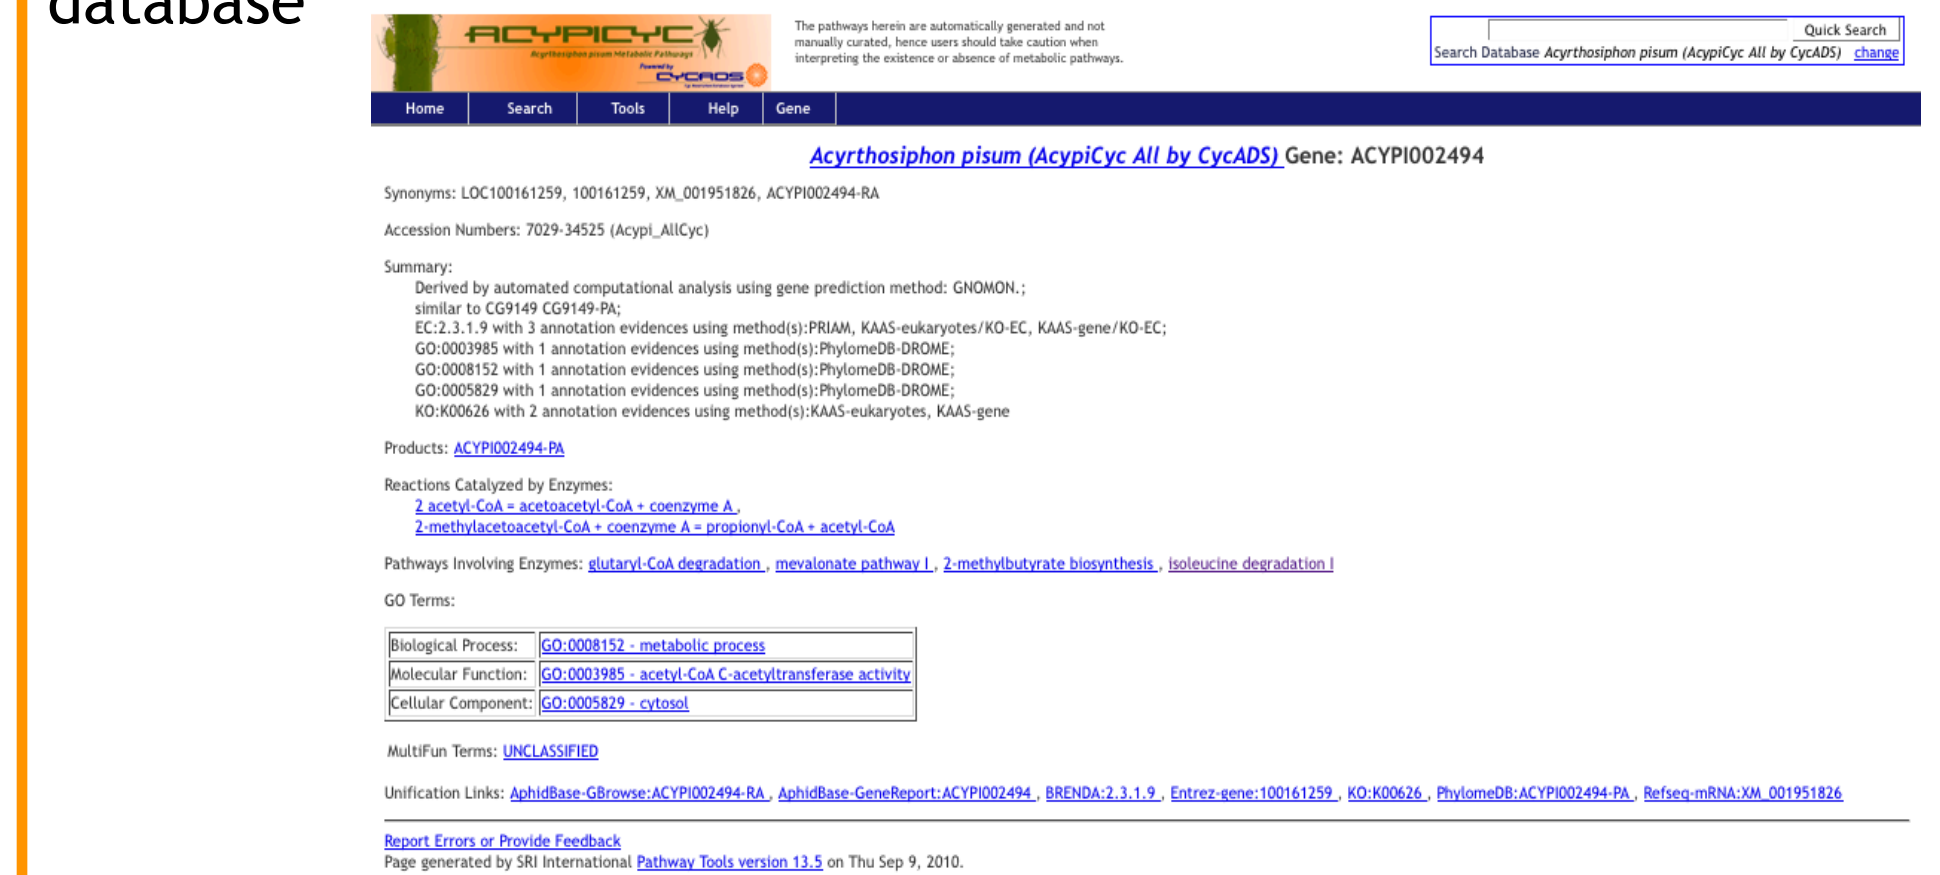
database

ACYPICYC
Acyrthosiphon pisum Metabolic Pathways
Powered by CYCADS

The pathways herein are automatically generated and not manually curated, hence users should take caution when interpreting the existence or absence of metabolic pathways.

Quick Search
Search Database Acyrthosiphon pisum (AcypiCyc All by CycADS) change

Home | Search | Tools | Help | Gene

Acyrthosiphon pisum (AcypiCyc All by CycADS) Gene: ACYPI002494

Synonyms: LOC100161259, 100161259, XM_001951826, ACYPI002494-RA

Accession Numbers: 7029-34525 (Acypi_AllCyc)

Summary:
Derived by automated computational analysis using gene prediction method: GNOMON.;
similar to CG9149 CG9149-PA;
EC:2.3.1.9 with 3 annotation evidences using method(s):PRIAM, KAAS-eukaryotes/KO-EC, KAAS-gene/KO-EC;
GO:0003985 with 1 annotation evidences using method(s):PhylomeDB-DROME;
GO:0008152 with 1 annotation evidences using method(s):PhylomeDB-DROME;
GO:0005829 with 1 annotation evidences using method(s):PhylomeDB-DROME;
KO:K00626 with 2 annotation evidences using method(s):KAAS-eukaryotes, KAAS-gene

Products: ACYPI002494-PA

Reactions Catalyzed by Enzymes:
2 acetyl-CoA = acetoacetyl-CoA + coenzyme A ,
2-methylacetoacetyl-CoA + coenzyme A = propionyl-CoA + acetyl-CoA

Pathways Involving Enzymes: glutaryl-CoA degradation , mevalonate pathway I , 2-methylbutyrate biosynthesis , isoleucine degradation I

GO Terms:

| | |
|---|---|
| Biological Process: | GO:0008152 - metabolic process |
| Molecular Function: | GO:0003985 - acetyl-CoA C-acetyltransferase activity |
| Cellular Component: | GO:0005829 - cytosol |

MultiFun Terms: UNCLASSIFIED

Unification Links: AphidBase-GBrowse:ACYPI002494-RA , AphidBase-GeneReport:ACYPI002494 , BRENDA:2.3.1.9 , Entrez-gene:100161259 , KO:K00626 , PhylomeDB:ACYPI002494-PA , Refseq-mRNA:XM_001951826

Report Errors or Provide Feedback
Page generated by SRI International Pathway Tools version 13.5 on Thu Sep 9, 2010.